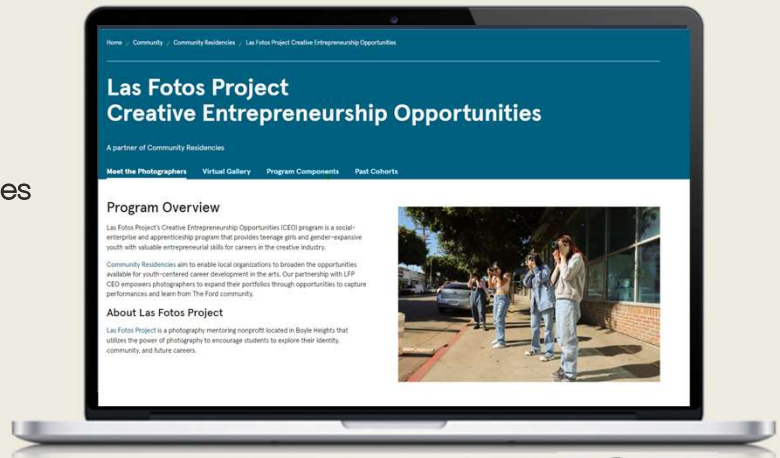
es

Home › Community › Community Residencies › Las Fotos Project Creative Entrepreneurship Opportunities

Las Fotos Project
Creative Entrepreneurship Opportunities

A partner of Community Residencies

Meet the Photographers Virtual Gallery Program Components Past Cohorts

Program Overview

Las Fotos Project's Creative Entrepreneurship Opportunities (CEO) program is a social-enterprise and apprenticeship program that provides teenage girls and gender-expansive youth with valuable entrepreneurial skills for careers in the creative industry.

Community Residencies aim to enable local organizations to broaden the opportunities available for youth-centered career development in the arts. Our partnership with LFP CEO empowers photographers to expand their portfolios through opportunities to capture performances and learn from The Ford community.

About Las Fotos Project

Las Fotos Project is a photography mentoring nonprofit located in Boyle Heights that utilizes the power of photography to encourage students to explore their identity, community, and future careers.